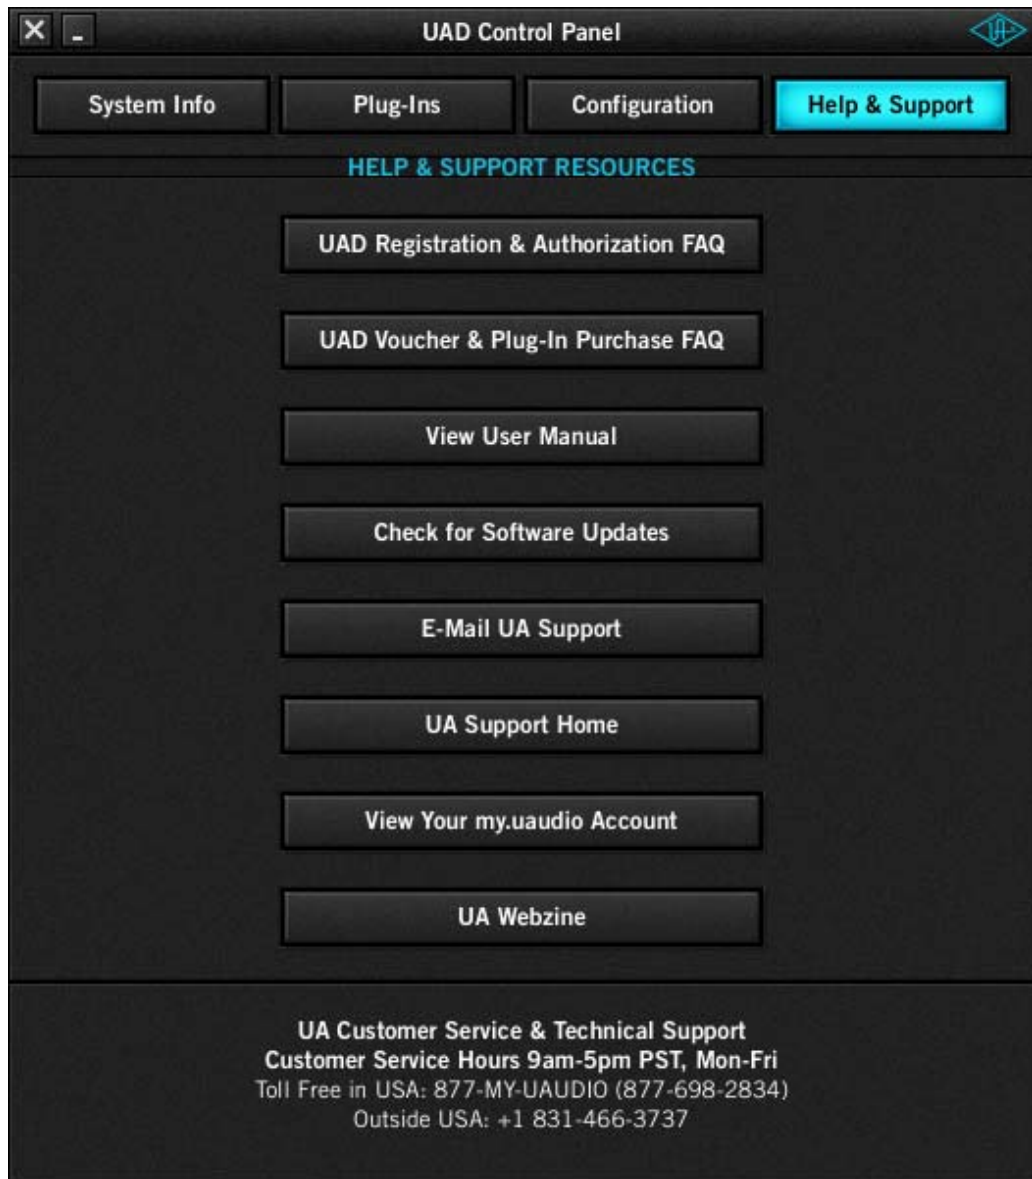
X -
UAD Control Panel

System Info
Plug-Ins
Configuration
Help & Support

HELP & SUPPORT RESOURCES

UAD Registration & Authorization FAQ

UAD Voucher & Plug-In Purchase FAQ

View User Manual

Check for Software Updates

E-Mail UA Support

UA Support Home

View Your my.uaudio Account

UA Webzine

UA Customer Service & Technical Support
Customer Service Hours 9am-5pm PST, Mon-Fri
Toll Free in USA: 877-MY-UAUDIO (877-698-2834)
Outside USA: +1 831-466-3737